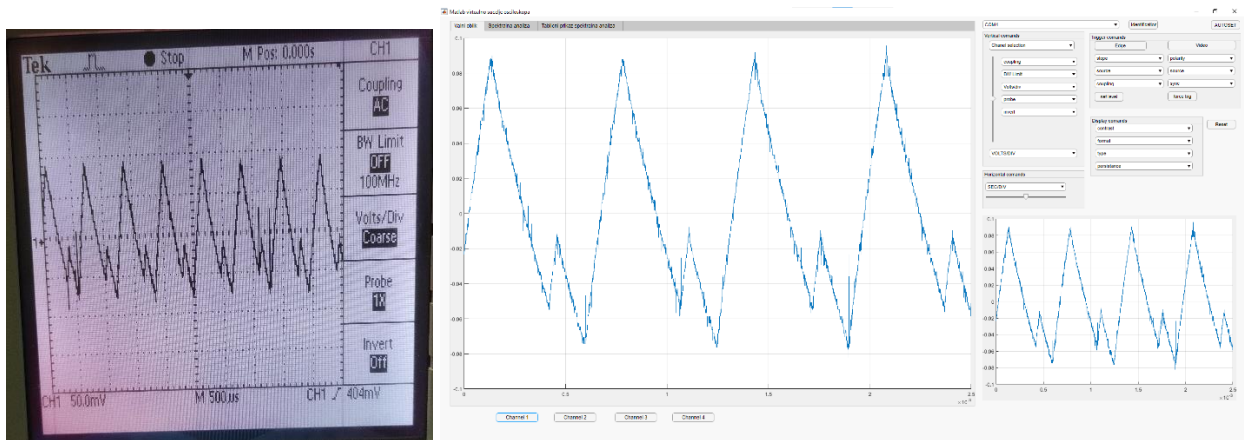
Tek Stop M Pos: 0.000s CH1

Coupling
AC

BW Limit
OFF
100MHz

Volts/Div
Coarse

Probe
1X

Invert
Off

1

CH1 50.0mV M 500 µs CH1 ⟋ 404mV

Matlab virtualno sučelje osciloskopa

Idući dalje | Spektralna analiza | Tablični prikaz spektralne analize

0.1
0.08
0.06
0.04
0.02
0
-0.02
-0.04
-0.06
-0.08
-0.1
0 0.5 1 1.5 2 2.5
$\times10^{-3}$

Channel 1 Channel 2 Channel 3 Channel 4

COM1 Identification AUTOSET

Vertical commands
Channel selection
coupling
BW Limit
Voltadiv
probe
invert
VOLTS/DIV

Horizontal commands
SEC/DIV

Trigger commands
Edge Video
slope polarity
source source
coupling sync
set level force trig

Display commands
contrast
format
type
persistence

Reset

0.1
0.08
0.06
0.04
0.02
0
-0.02
-0.04
-0.06
-0.08
-0.1
0 0.5 1 1.5 2 2.5
$\times10^{-3}$